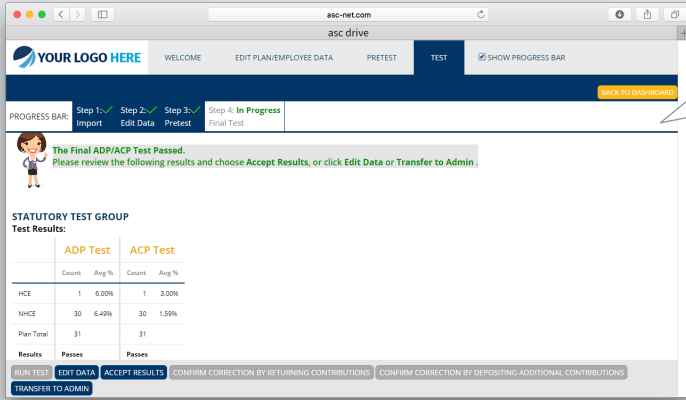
asc-net.com

asc drive

YOUR LOGO HERE

WELCOME

EDIT PLAN/EMPLOYEE DATA

PRETEST

TEST

SHOW PROGRESS BAR

BACK TO DASHBOARD

PROGRESS BAR:

Step 1: Import

Step 2: Edit Data

Step 3: Pretest

Step 4: In Progress Final Test

The Final ADP/ACP Test Passed.
Please review the following results and choose Accept Results, or click Edit Data or Transfer to Admin .

STATUTORY TEST GROUP
Test Results:

| | ADP Test | | ACP Test | |
|---|---|---|---|---|
| | Count | Avg % | Count | Avg % |
| HCE | 1 | 6.00% | 1 | 3.00% |
| NHCE | 30 | 6.49% | 30 | 1.59% |
| Plan Total | 31 | | 31 | |
| Results | Passes | | Passes | |

RUN TEST
EDIT DATA
ACCEPT RESULTS
CONFIRM CORRECTION BY RETURNING CONTRIBUTIONS
CONFIRM CORRECTION BY DEPOSITING ADDITIONAL CONTRIBUTIONS
TRANSFER TO ADMIN